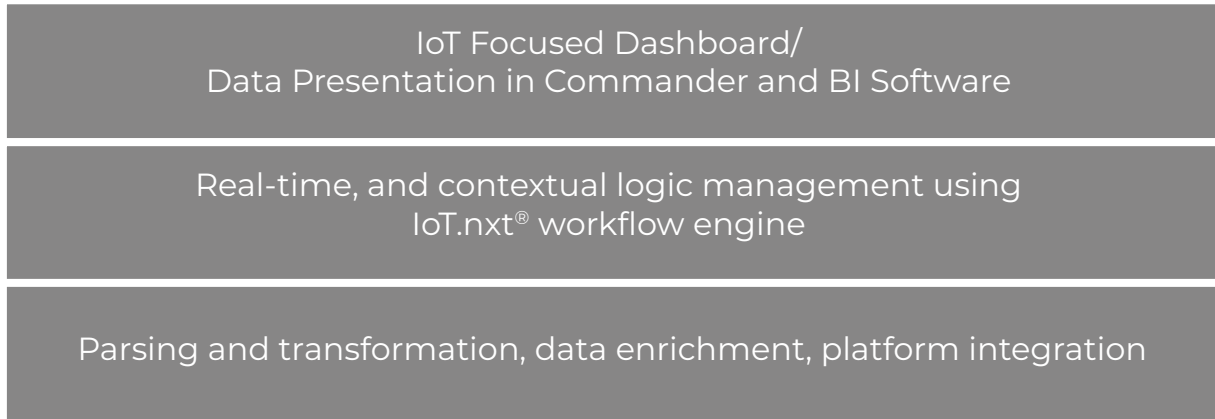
IoT Focused Dashboard/
Data Presentation in Commander and BI Software

Real-time, and contextual logic management using IoT.nxt® workflow engine

Parsing and transformation, data enrichment, platform integration